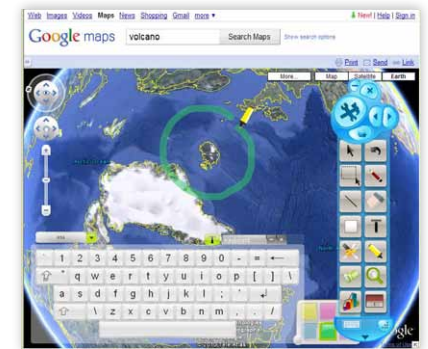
Web Images Videos Maps News Shopping Gmail more ▾

New! | Help | Sign in

Google maps

volcano

Search Maps

Show search options

Print Send Link

More... Map Satellite Earth

` 1 2 3 4 5 6 7 8 9 0 - = ←

q w e r t y u i o p [ ] \

a s d f g h j k l ; ' ↵

\ z x c v b n m , . /

ogle